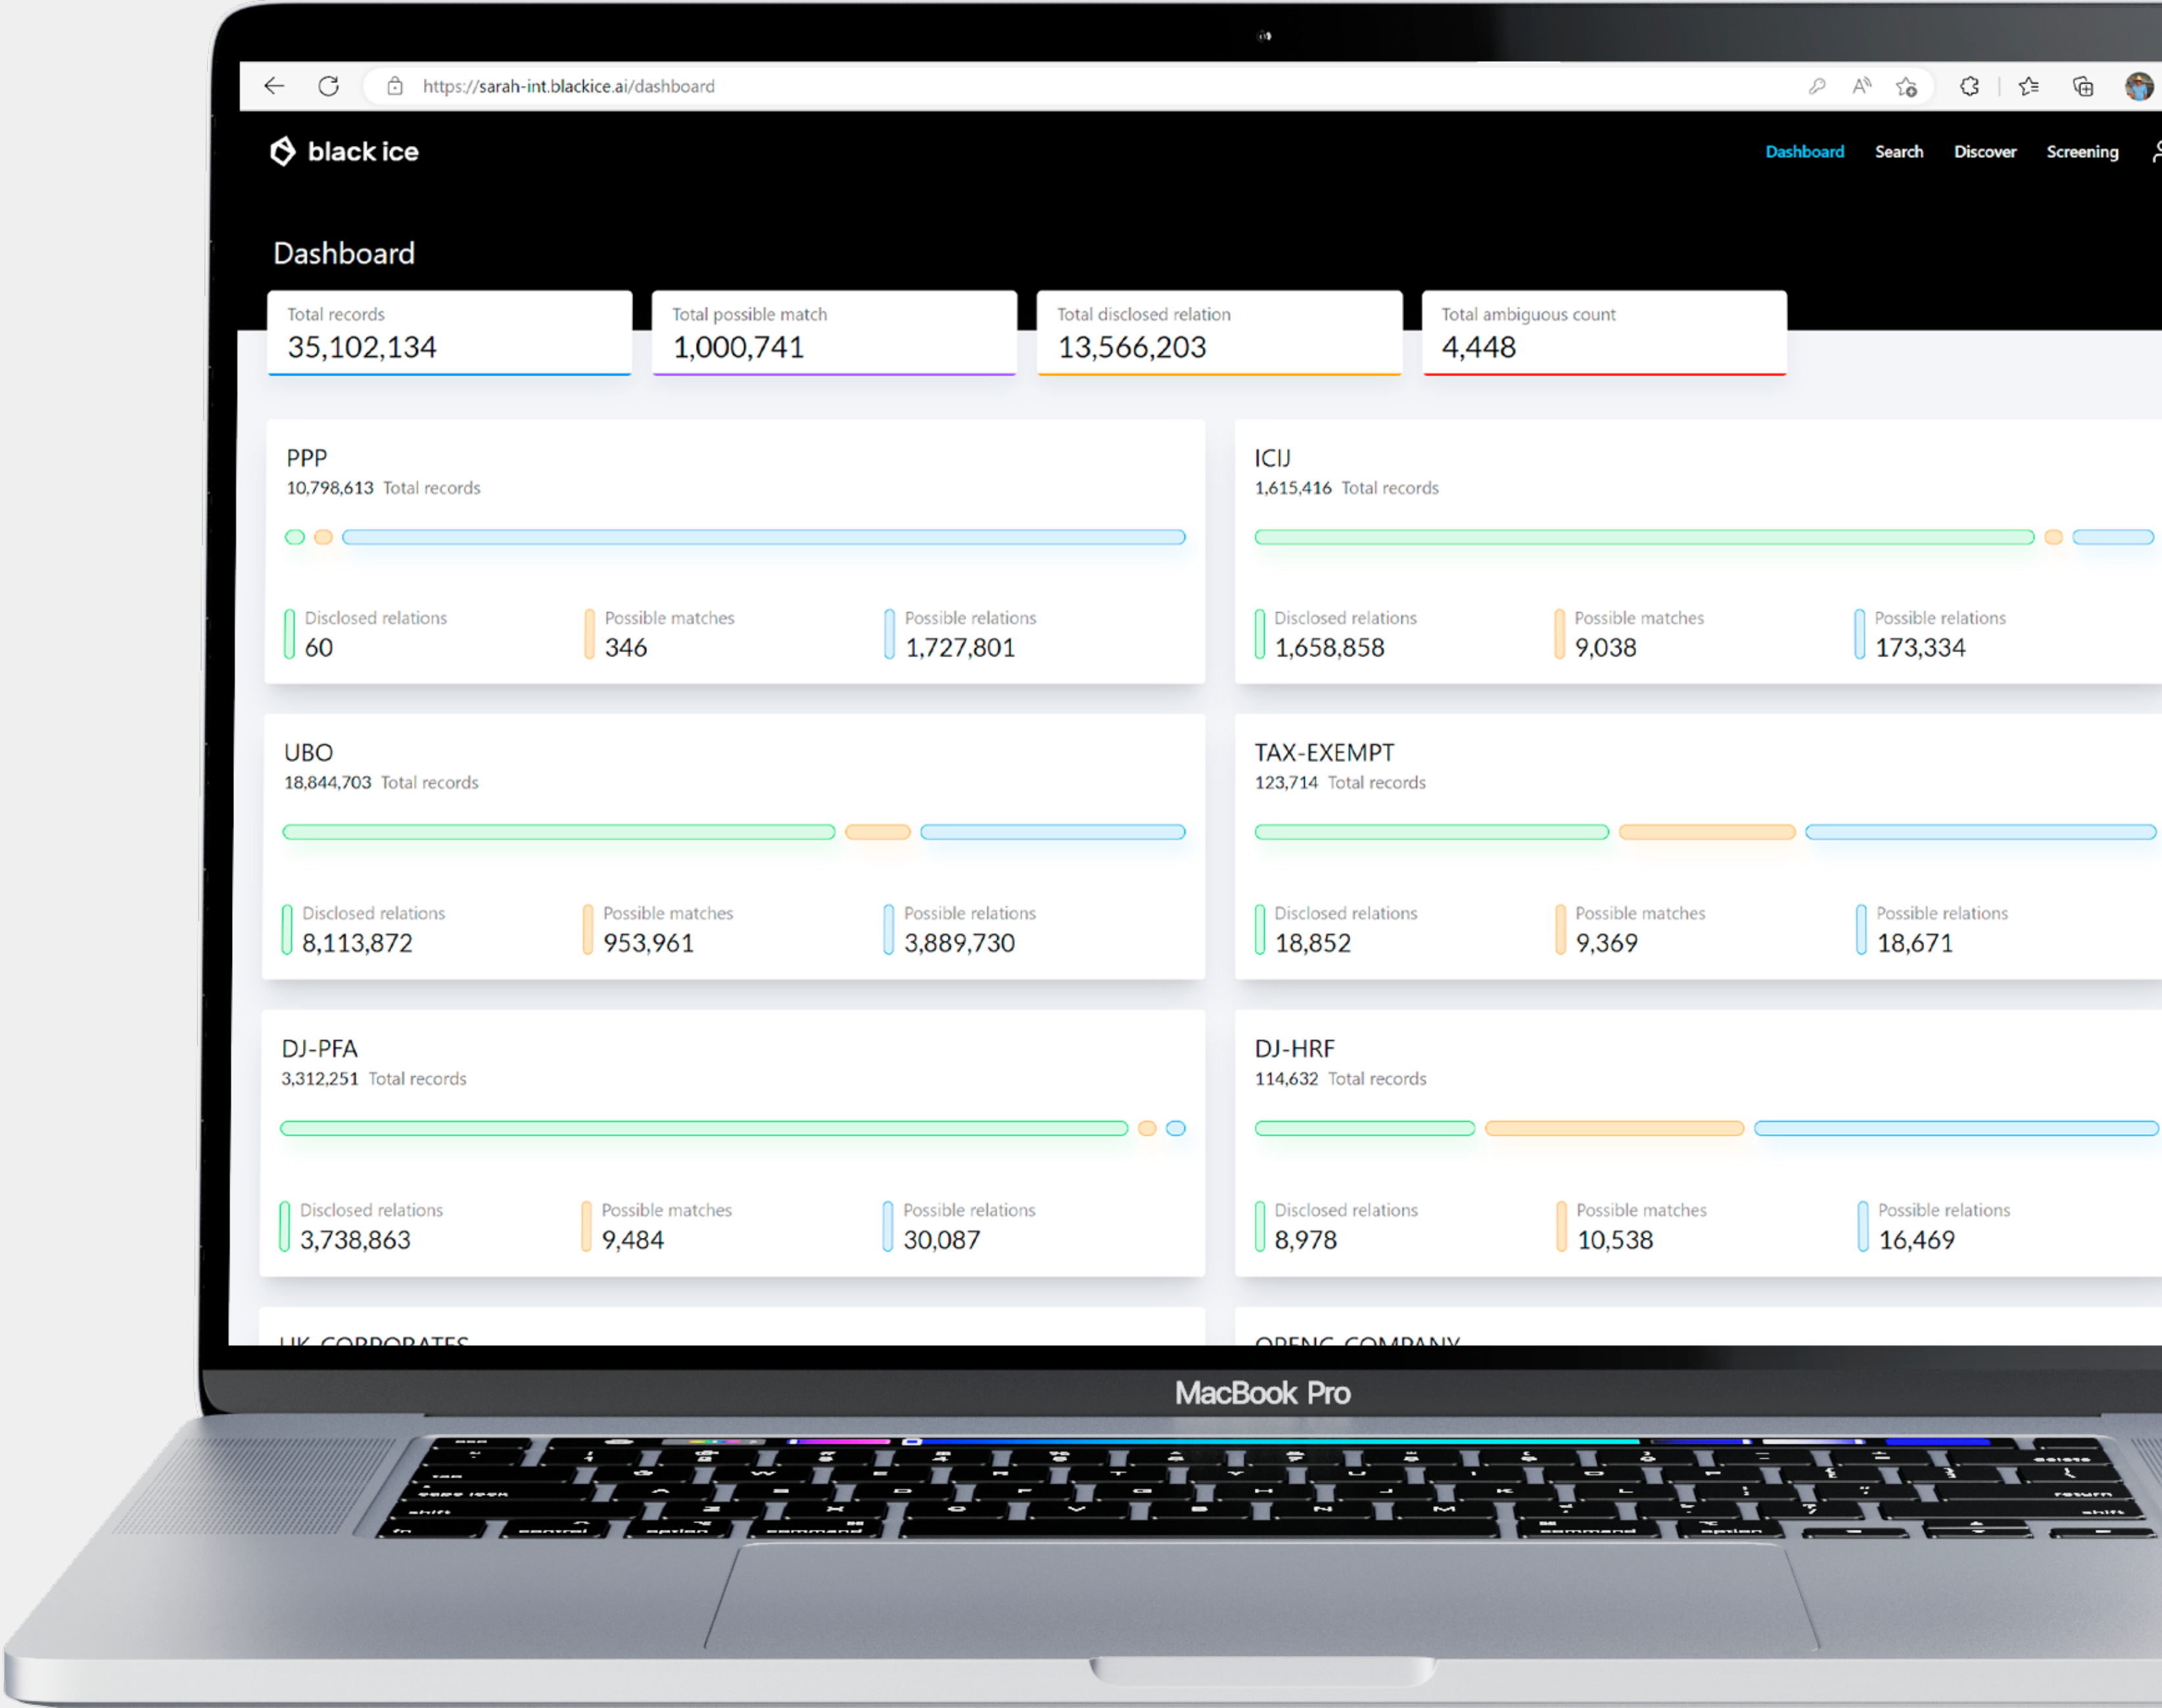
https://sarah-int.blackice.ai/dashboard

black ice

Dashboard Search Discover Screening

Dashboard

Total records
35,102,134

Total possible match
1,000,741

Total disclosed relation
13,566,203

Total ambiguous count
4,448

PPP
10,798,613 Total records

Disclosed relations
60

Possible matches
346

Possible relations
1,727,801

ICIJ
1,615,416 Total records

Disclosed relations
1,658,858

Possible matches
9,038

Possible relations
173,334

UBO
18,844,703 Total records

Disclosed relations
8,113,872

Possible matches
953,961

Possible relations
3,889,730

TAX-EXEMPT
123,714 Total records

Disclosed relations
18,852

Possible matches
9,369

Possible relations
18,671

DJ-PFA
3,312,251 Total records

Disclosed relations
3,738,863

Possible matches
9,484

Possible relations
30,087

DJ-HRF
114,632 Total records

Disclosed relations
8,978

Possible matches
10,538

Possible relations
16,469

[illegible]

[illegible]

MacBook Pro